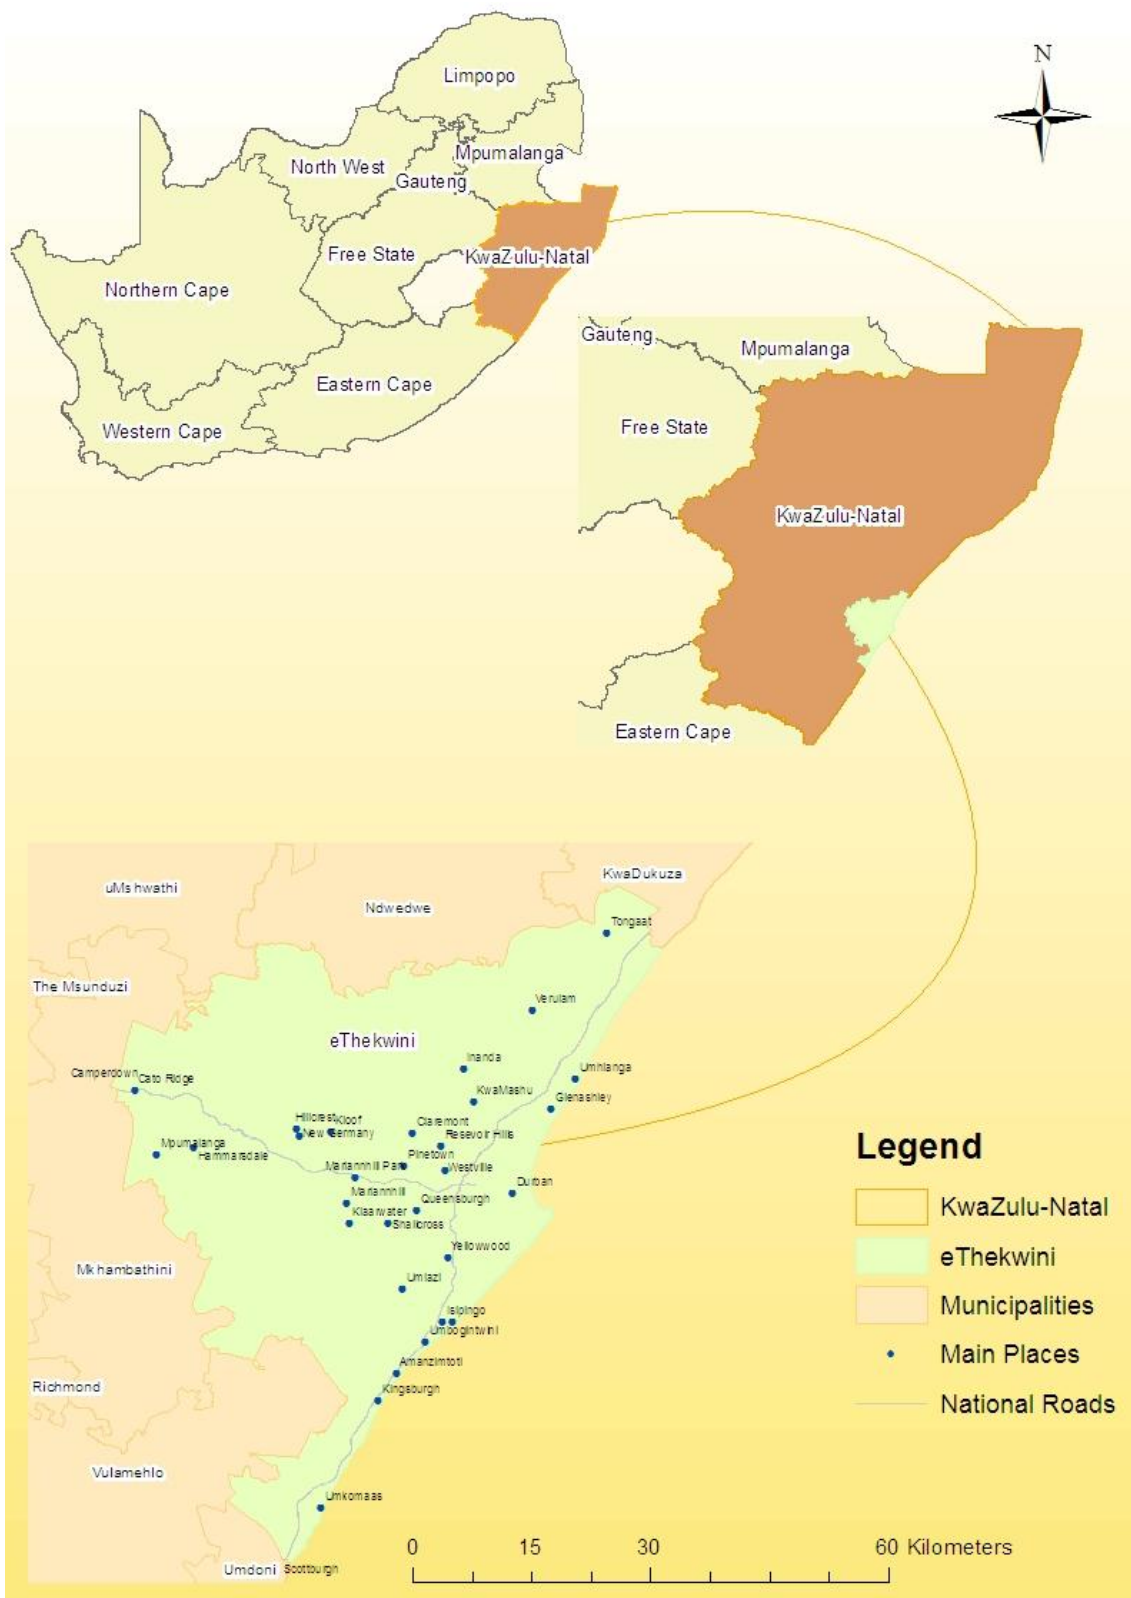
N

Limpopo
North West
Mpumalanga
Gauteng
Free State
KwaZulu-Natal
Northern Cape
Eastern Cape
Western Cape

Gauteng
Mpumalanga
Free State
KwaZulu-Natal
Eastern Cape

uMshwathi
Ndwedwe
KwaDukuza
Tongaat
The Msunduzi
Verulam
eThekwini
Inanda
Camperdown
Cato Ridge
Umhlanga
KwaMashu
Glenashley
Hillcrest
Kloof
Claremont
New Germany
Reservoir Hills
Mpumalanga
Hammarsdale
Pinetown
Mariannhill Park
Westville
Durban
Mariannhill
Queensburgh
Klaarwater
Shallcross
Yellowwood
Mkhambathini
Umlazi
Isipingo
Umbogintwini
Amanzimtoti
Richmond
Kingsburgh
Vulamehlo
Umkomaas
Umdoni
Scottburgh

Legend
KwaZulu-Natal
eThekwini
Municipalities
Main Places
National Roads

0 15 30 60 Kilometers